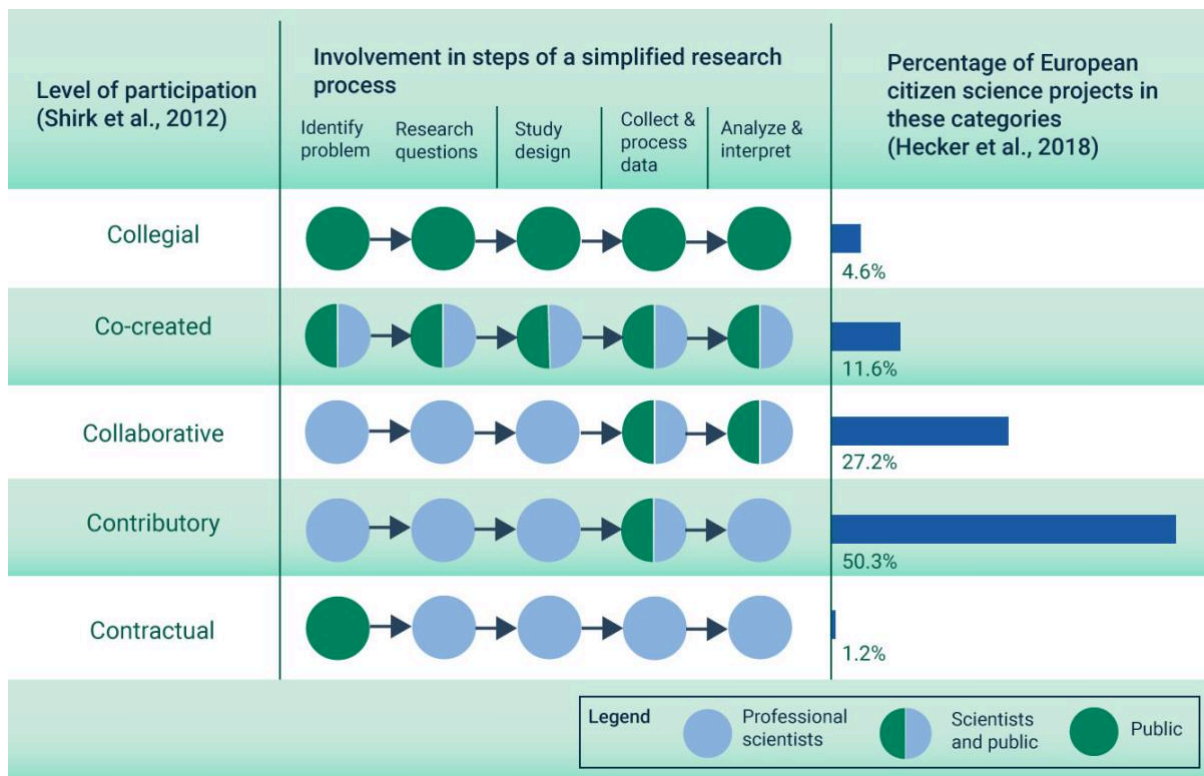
| Level of participation (Shirk et al., 2012) | Involvement in steps of a simplified research process: Identify problem → Research questions → Study design → Collect & process data → Analyze & interpret | Percentage of European citizen science projects in these categories (Hecker et al., 2018) |
|---|---|---|
| Collegial | | 4.6% |
| Co-created | | 11.6% |
| Collaborative | | 27.2% |
| Contributory | | 50.3% |
| Contractual | | 1.2% |

Legend: Professional scientists; Scientists and public; Public